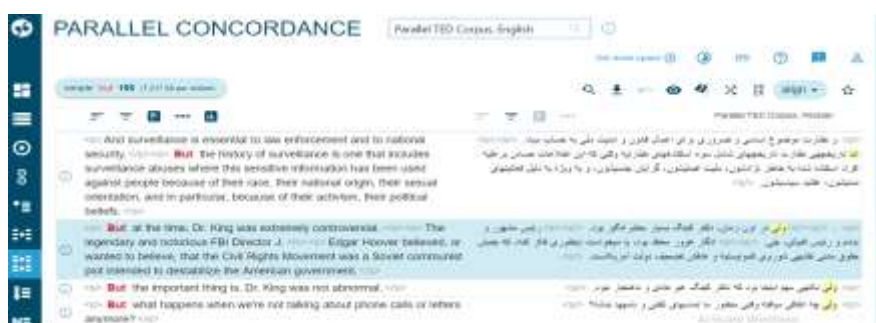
PARALLEL CONCORDANCE

Parallel TED Corpus: English

origin

And surveillance is essential to law enforcement and to national security. But the history of surveillance is one that includes surveillance abuses where this sensitive information has been used against people because of their race, their national origin, their sexual orientation, and in particular, because of their activism, their political beliefs.

But at the time, Dr. King was extremely controversial. The legendary and notorious FBI Director J. Edgar Hoover believed, or wanted to believe, that the Civil Rights Movement was a Soviet communist plot intended to destabilize the American government.

But the important thing is, Dr. King was not abnormal.

But what happens when we're not talking about phone calls or letters anymore?

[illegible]

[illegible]

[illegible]

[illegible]